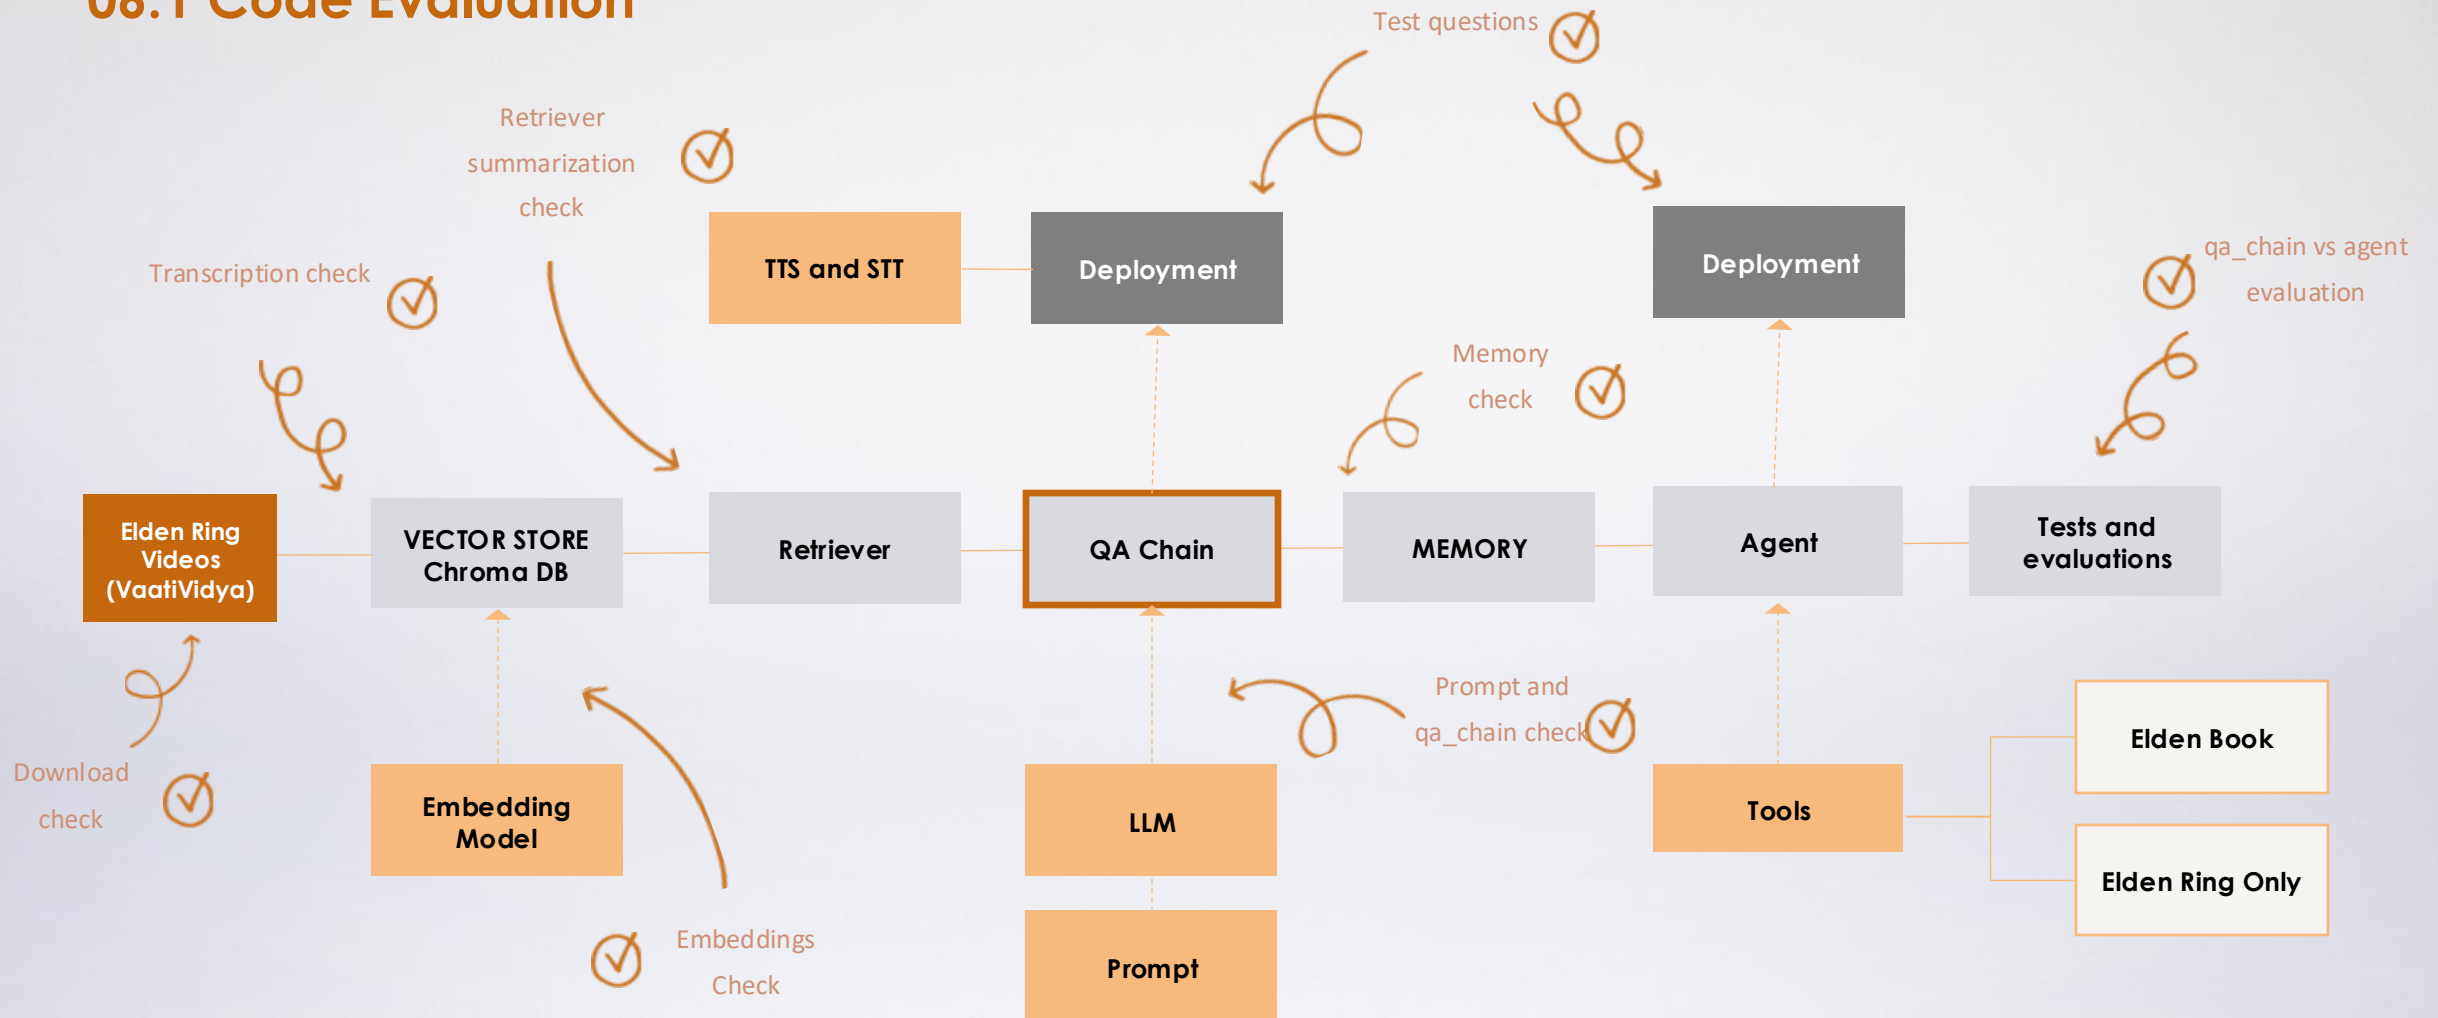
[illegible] Code Evaluation

Test questions

Retriever summarization check

TTS and STT

Deployment

Deployment

qa_chain vs agent evaluation

Transcription check

Memory check

Elden Ring Videos (VaatiVidya)

VECTOR STORE Chroma DB

Retriever

QA Chain

MEMORY

Agent

Tests and evaluations

Prompt and qa_chain check

Download check

Embedding Model

LLM

Tools

Elden Book

Elden Ring Only

Embeddings Check

Prompt